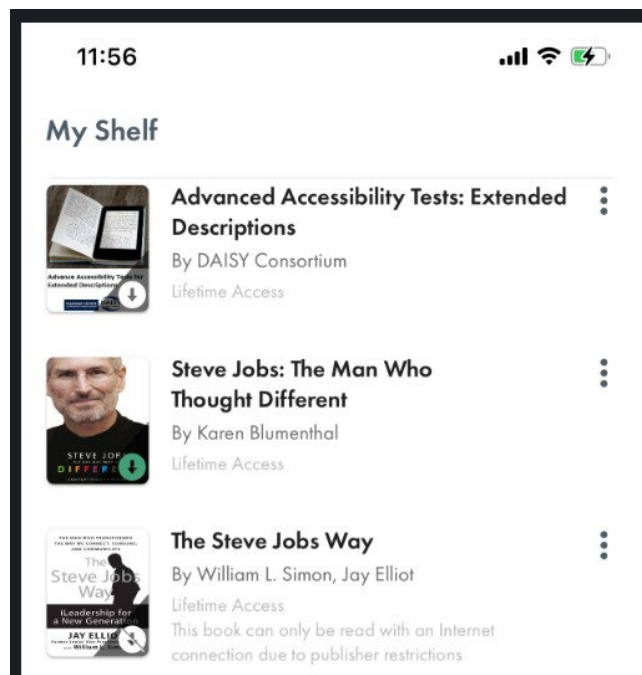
11:56

My Shelf

Advance Accessibility Tests for Extended Descriptions

Advanced Accessibility Tests: Extended Descriptions
By DAISY Consortium
Lifetime Access

STEVE JOB
DIFFERE

Steve Jobs: The Man Who Thought Different
By Karen Blumenthal
Lifetime Access

The Steve Jobs Way
iLeadership for a New Generation
JAY ELLIO
William L. Sim

The Steve Jobs Way
By William L. Simon, Jay Elliot
Lifetime Access
This book can only be read with an Internet connection due to publisher restrictions